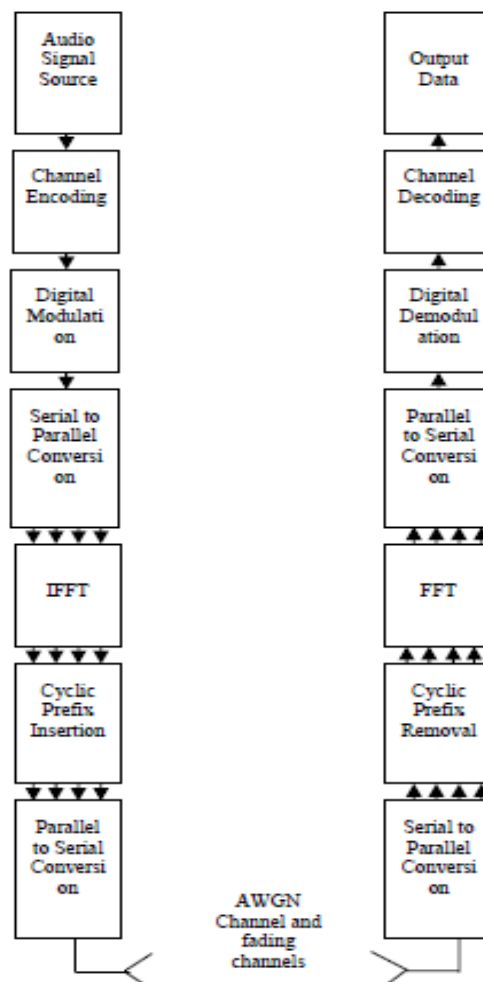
Audio Signal Source

Channel Encoding

Digital Modulati on

Serial to Parallel Conversi on

IFFT

Cyclic Prefix Insertion

Parallel to Serial Conversi on

Output Data

Channel Decoding

Digital Demodul ation

Parallel to Serial Conversi on

FFT

Cyclic Prefix Removal

Serial to Parallel Conversi on

AWGN Channel and fading channels